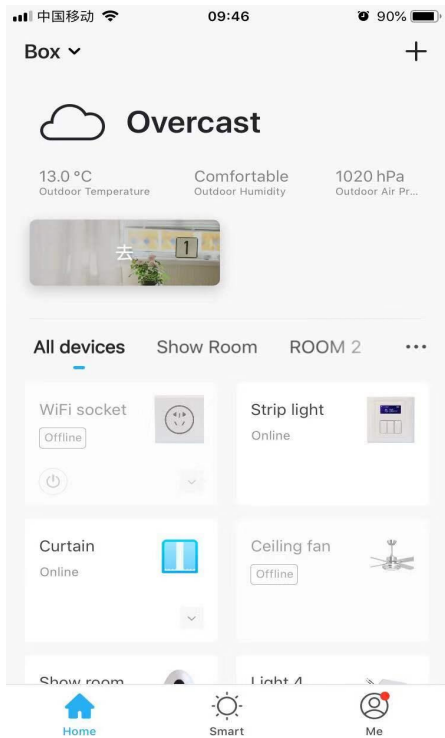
中国移动 09:46 90%

Box

Overcast

13.0 °C
Outdoor Temperature

Comfortable
Outdoor Humidity

1020 hPa
Outdoor Air Pr...

去 1

All devices Show Room ROOM 2 ...

WiFi socket
Offline

Strip light
Online

Curtain
Online

Ceiling fan
Offline

Show room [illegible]

Light 4

Home Smart Me